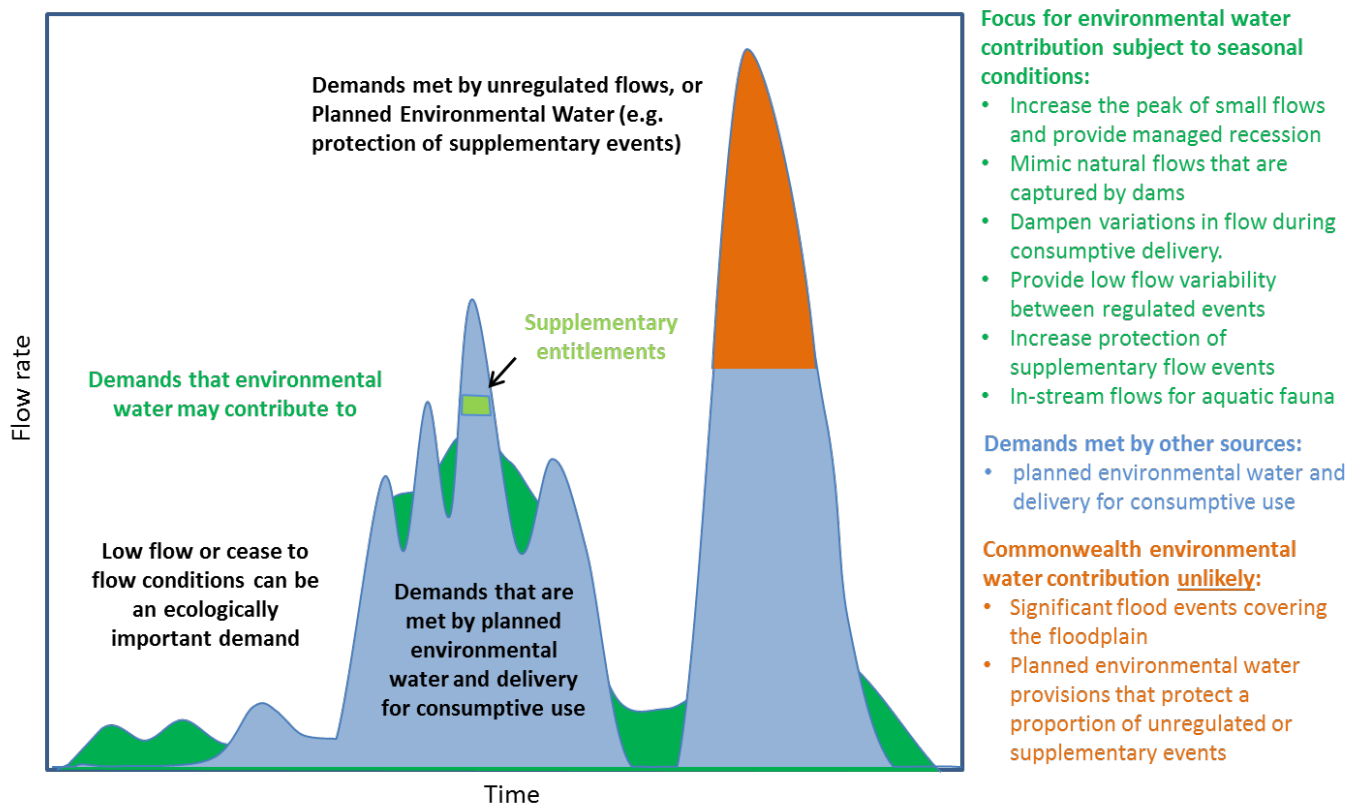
Demands met by unregulated flows, or Planned Environmental Water (e.g. protection of supplementary events)

Supplementary entitlements

Demands that environmental water may contribute to

Flow rate

Low flow or cease to flow conditions can be an ecologically important demand

Demands that are met by planned environmental water and delivery for consumptive use

Time

Focus for environmental water contribution subject to seasonal conditions:
• Increase the peak of small flows and provide managed recession
• Mimic natural flows that are captured by dams
• Dampen variations in flow during consumptive delivery.
• Provide low flow variability between regulated events
• Increase protection of supplementary flow events
• In-stream flows for aquatic fauna

Demands met by other sources:
• planned environmental water and delivery for consumptive use

Commonwealth environmental water contribution unlikely:
• Significant flood events covering the floodplain
• Planned environmental water provisions that protect a proportion of unregulated or supplementary events